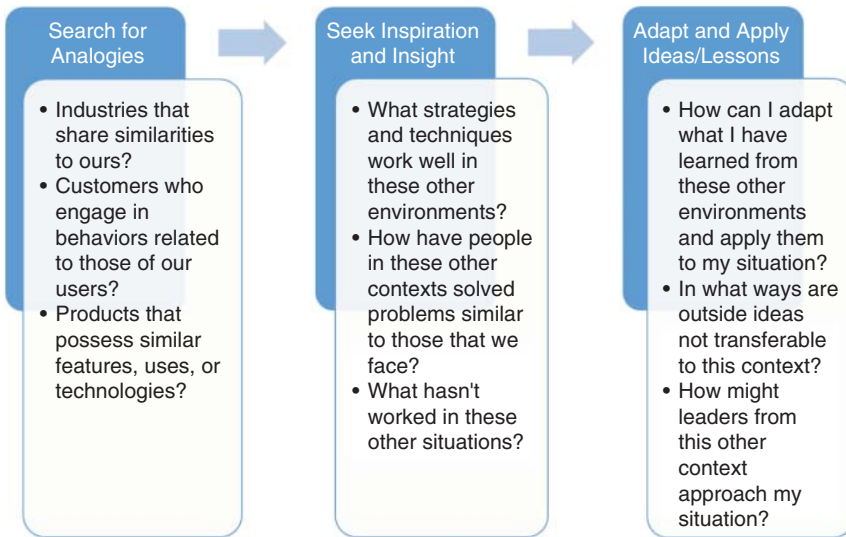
Search for Analogies

- Industries that share similarities to ours?
- Customers who engage in behaviors related to those of our users?
- Products that possess similar features, uses, or technologies?

Seek Inspiration and Insight

- What strategies and techniques work well in these other environments?
- How have people in these other contexts solved problems similar to those that we face?
- What hasn't worked in these other situations?

Adapt and Apply Ideas/Lessons

- How can I adapt what I have learned from these other environments and apply them to my situation?
- In what ways are outside ideas not transferable to this context?
- How might leaders from this other context approach my situation?